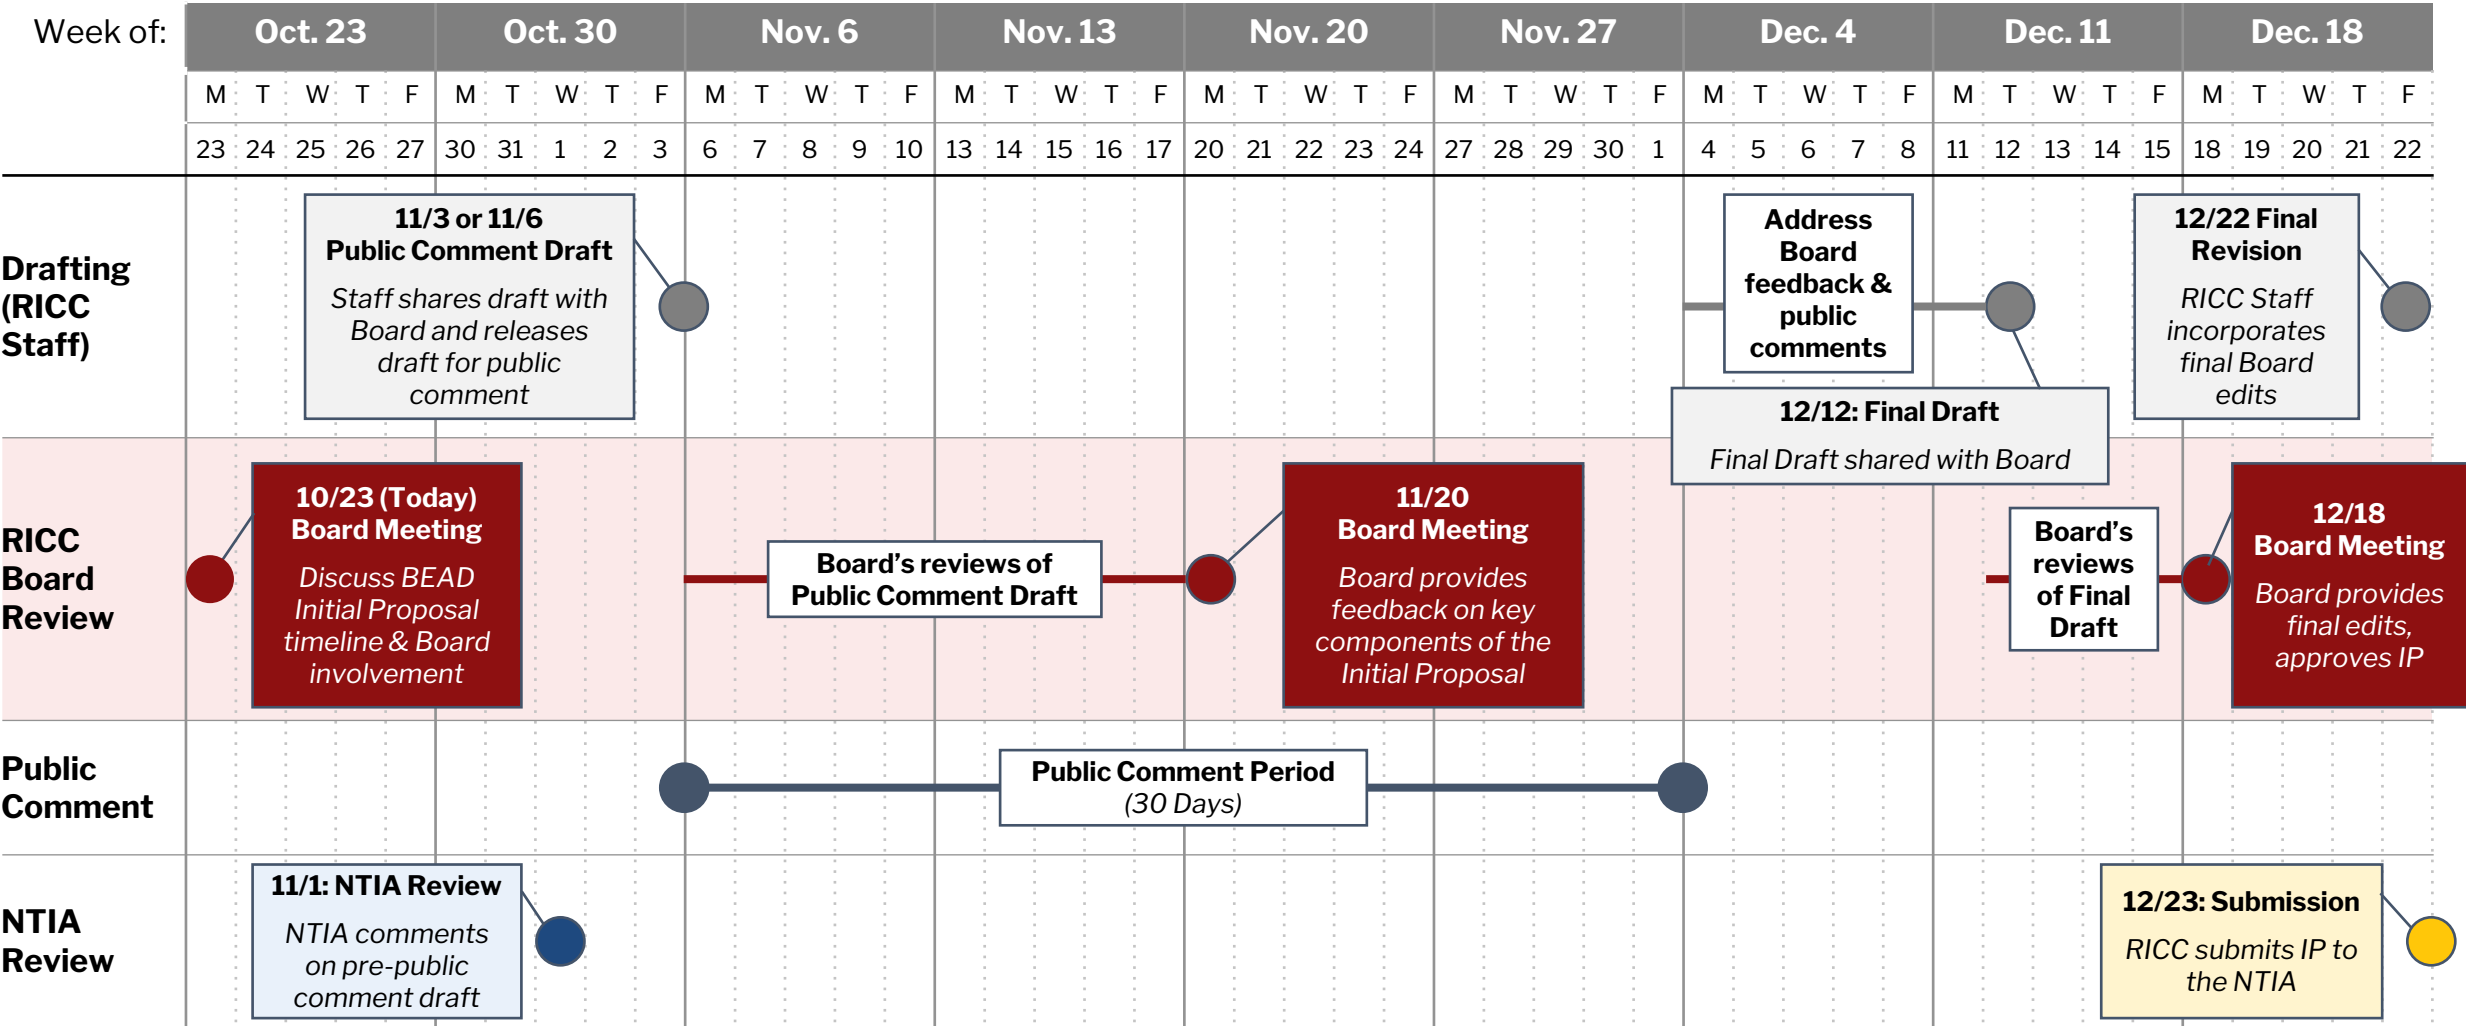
| Week of: | Oct. 23 | Oct. 30 | Nov. 6 | Nov. 13 | Nov. 20 | Nov. 27 | Dec. 4 | Dec. 11 | Dec. 18 |
|---|---|---|---|---|---|---|---|---|---|
| | M T W T F | M T W T F | M T W T F | M T W T F | M T W T F | M T W T F | M T W T F | M T W T F | M T W T F |
| | 23 24 25 26 27 | 30 31 1 2 3 | 6 7 8 9 10 | 13 14 15 16 17 | 20 21 22 23 24 | 27 28 29 30 1 | 4 5 6 7 8 | 11 12 13 14 15 | 18 19 20 21 22 |

Drafting (RICC Staff)

11/3 or 11/6 Public Comment Draft
Staff shares draft with Board and releases draft for public comment

Address Board feedback & public comments

12/22 Final Revision
RICC Staff incorporates final Board edits

12/12: Final Draft
Final Draft shared with Board

RICC Board Review

10/23 (Today) Board Meeting
Discuss BEAD Initial Proposal timeline & Board involvement

Board's reviews of Public Comment Draft

11/20 Board Meeting
Board provides feedback on key components of the Initial Proposal

Board's reviews of Final Draft

12/18 Board Meeting
Board provides final edits, approves IP

Public Comment

Public Comment Period
(30 Days)

NTIA Review

11/1: NTIA Review
NTIA comments on pre-public comment draft

12/23: Submission
RICC submits IP to the NTIA